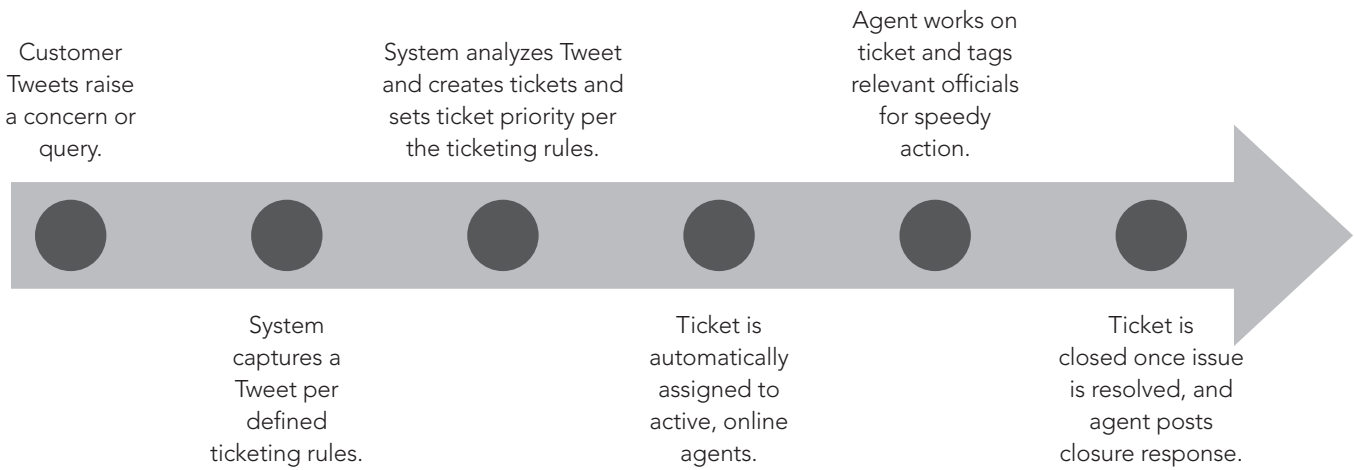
Customer Tweets raise a concern or query.

System captures a Tweet per defined ticketing rules.

System analyzes Tweet and creates tickets and sets ticket priority per the ticketing rules.

Ticket is automatically assigned to active, online agents.

Agent works on ticket and tags relevant officials for speedy action.

Ticket is closed once issue is resolved, and agent posts closure response.